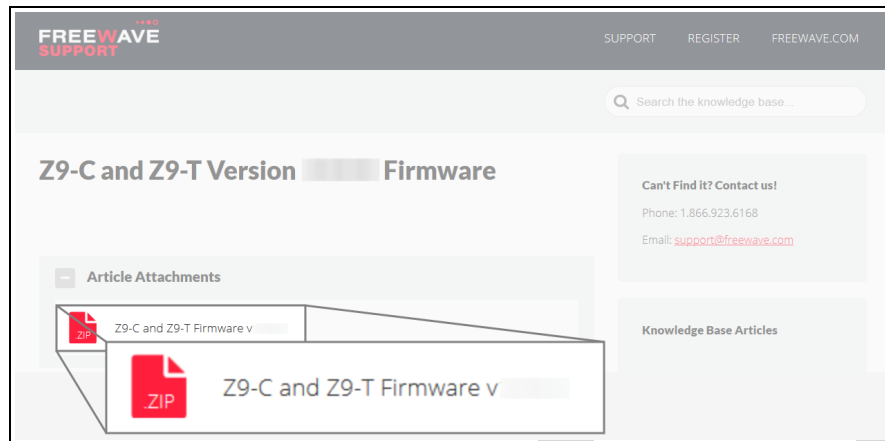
FREEWAVE SUPPORT

SUPPORT REGISTER FREEWAVE.COM

Search the knowledge base...

Z9-C and Z9-T Version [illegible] Firmware

Can't Find it? Contact us!

Phone: 1.866.923.6168

Email: support@freewave.com

Article Attachments

ZIP Z9-C and Z9-T Firmware v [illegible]

Knowledge Base Articles

.ZIP Z9-C and Z9-T Firmware v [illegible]